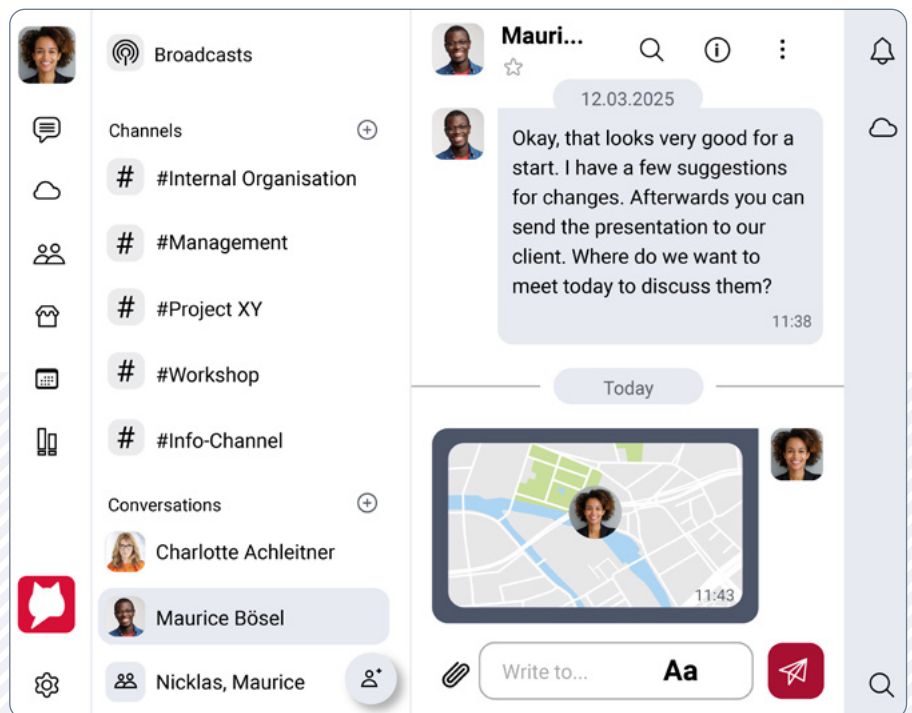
Broadcasts

Channels

#Internal Organisation

#Management

#Project XY

#Workshop

#Info-Channel

Conversations

Charlotte Achleitner

Maurice Bösel

Nicklas, Maurice

Mauri...

12.03.2025

Okay, that looks very good for a start. I have a few suggestions for changes. Afterwards you can send the presentation to our client. Where do we want to meet today to discuss them?

11:38

Today

11:43

Write to...

Aa